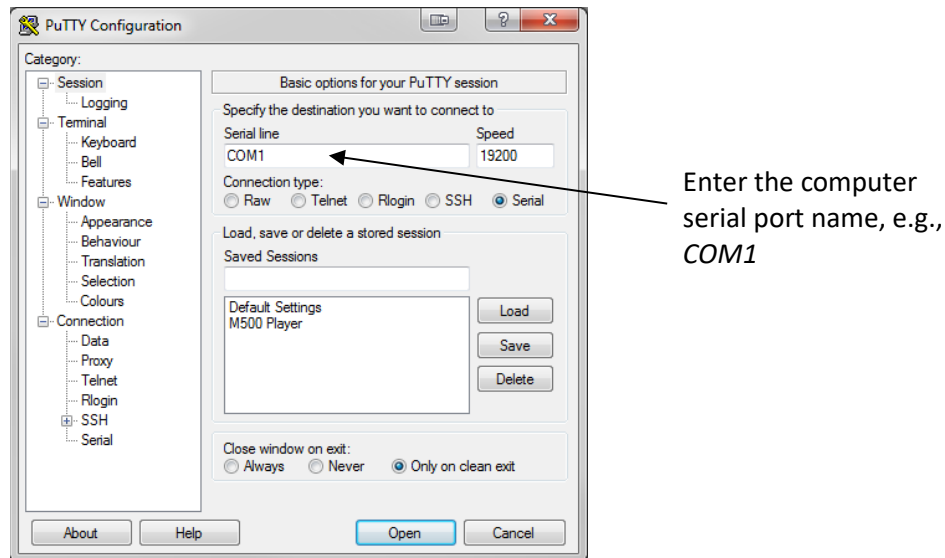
PuTTY Configuration

Category:

Session
Logging
Terminal
Keyboard
Bell
Features
Window
Appearance
Behaviour
Translation
Selection
Colours
Connection
Data
Proxy
Telnet
Rlogin
SSH
Serial

Basic options for your PuTTY session

Specify the destination you want to connect to

Serial line
COM1

Speed
19200

Connection type:
Raw Telnet Rlogin SSH Serial

Load, save or delete a stored session

Saved Sessions

Default Settings
M500 Player

Load

Save

Delete

Close window on exit:
Always Never Only on clean exit

About

Help

Open

Cancel

Enter the computer serial port name, e.g., *COM1*